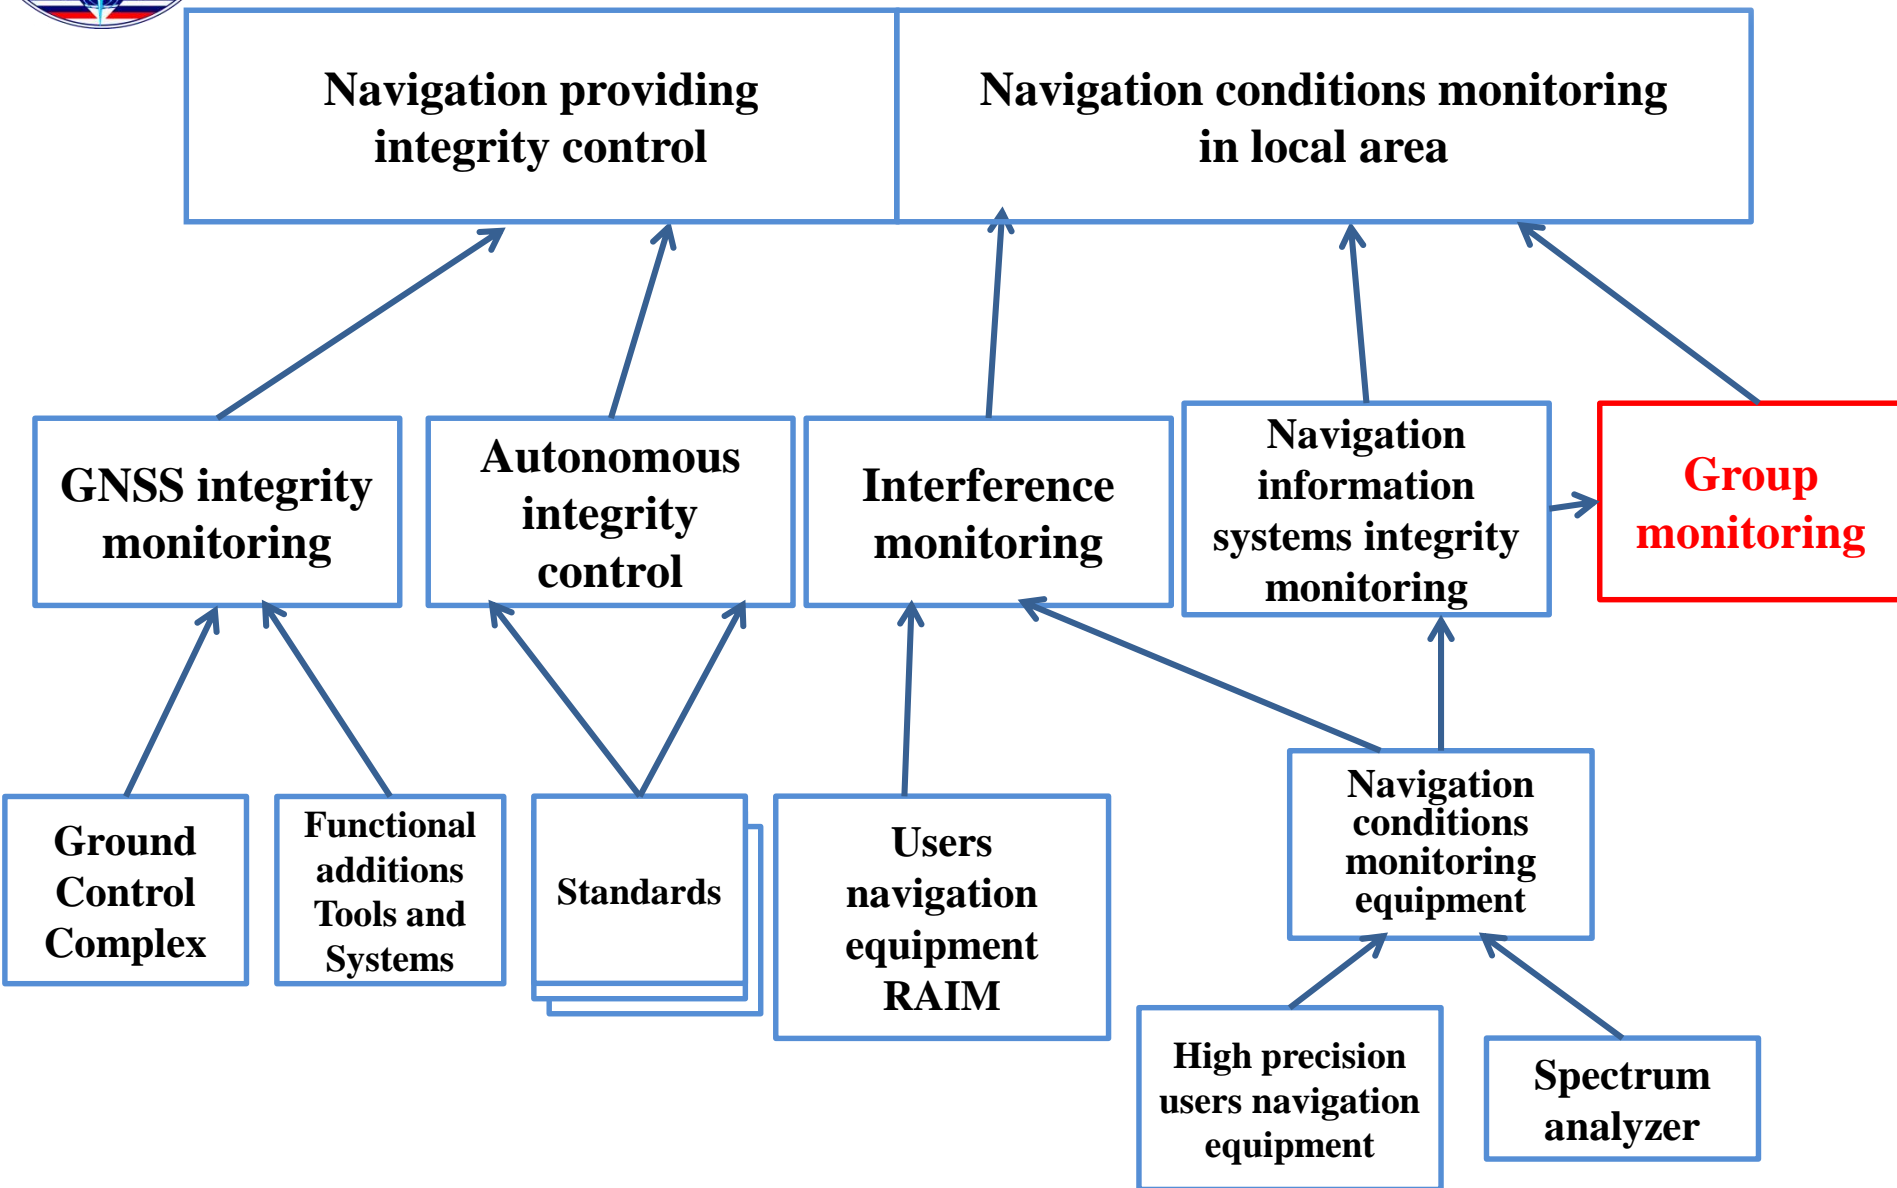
Navigation providing integrity control

Navigation conditions monitoring in local area

GNSS integrity monitoring

Autonomous integrity control

Interference monitoring

Navigation information systems integrity monitoring

Group monitoring

Ground Control Complex

Functional additions Tools and Systems

Standards

Users navigation equipment RAIM

Navigation conditions monitoring equipment

High precision users navigation equipment

Spectrum analyzer